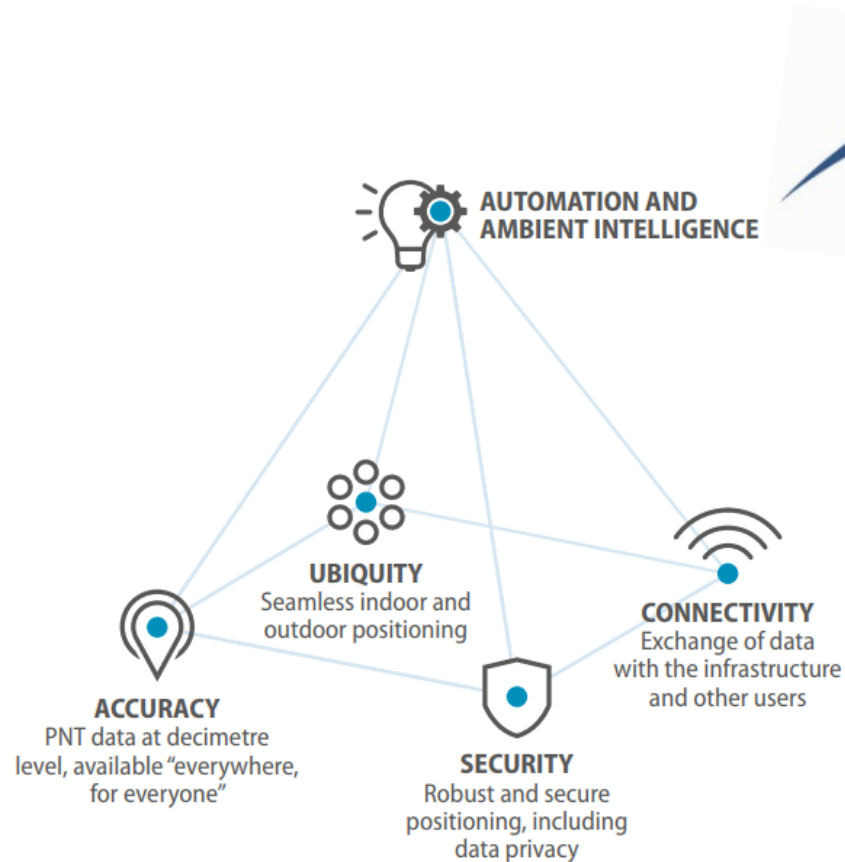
AUTOMATION AND AMBIENT INTELLIGENCE

UBIQUITY
Seamless indoor and outdoor positioning

CONNECTIVITY
Exchange of data with the infrastructure and other users

ACCURACY
PNT data at decimetre level, available "everywhere, for everyone"

SECURITY
Robust and secure positioning, including data privacy